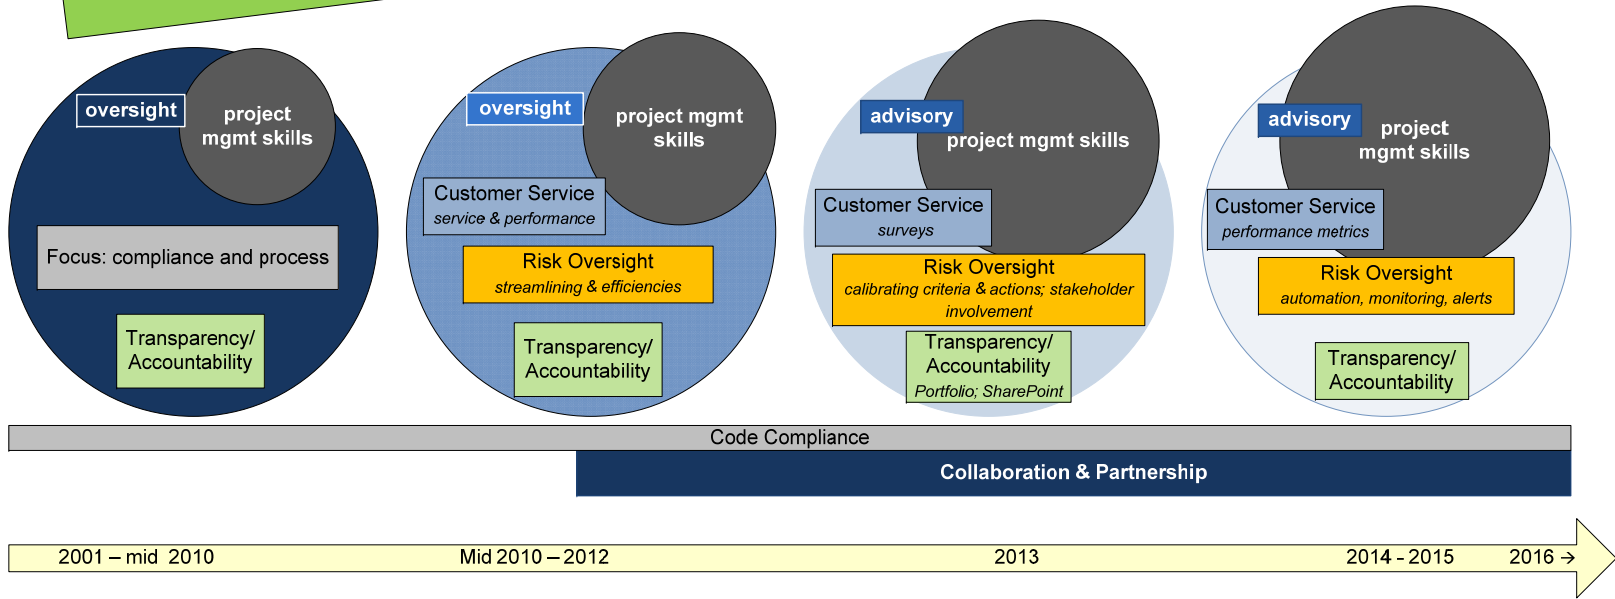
oversight

project mgmt skills

Focus: compliance and process

Transparency/ Accountability

oversight

project mgmt skills

Customer Service
service & performance

Risk Oversight
streamlining & efficiencies

Transparency/ Accountability

advisory

project mgmt skills

Customer Service
surveys

Risk Oversight
calibrating criteria & actions; stakeholder involvement

Transparency/ Accountability
Portfolio; SharePoint

advisory

project mgmt skills

Customer Service
performance metrics

Risk Oversight
automation, monitoring, alerts

Transparency/ Accountability

Code Compliance

Collaboration & Partnership

2001 – mid 2010

Mid 2010 – 2012

2013

2014 - 2015

2016 →